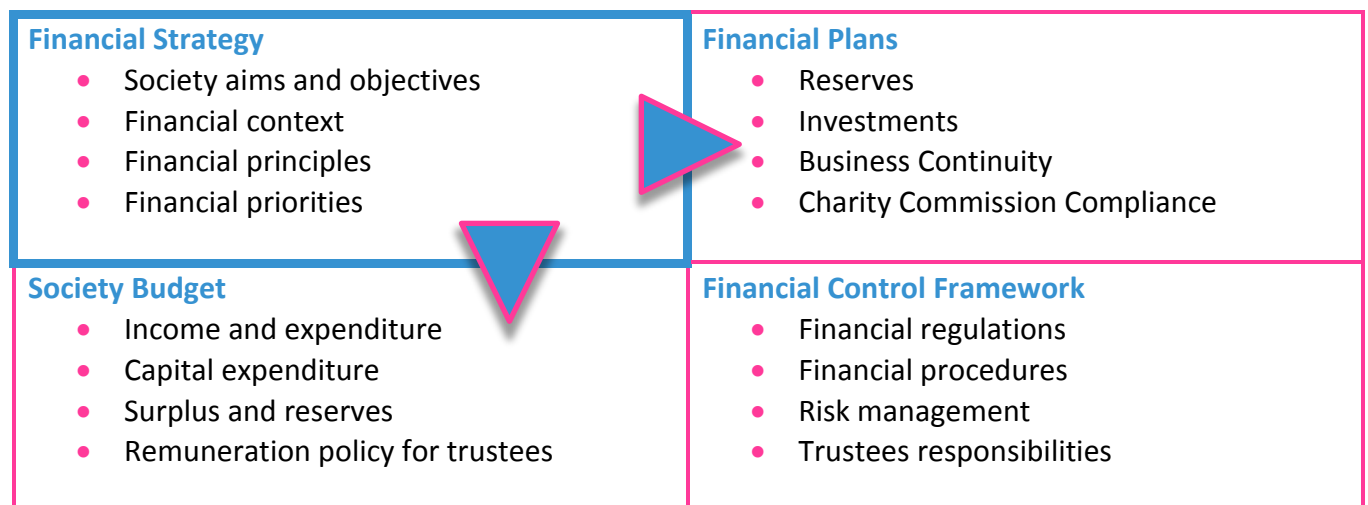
Financial Strategy
- Society aims and objectives
- Financial context
- Financial principles
- Financial priorities

Financial Plans
- Reserves
- Investments
- Business Continuity
- Charity Commission Compliance

Society Budget
- Income and expenditure
- Capital expenditure
- Surplus and reserves
- Remuneration policy for trustees

Financial Control Framework
- Financial regulations
- Financial procedures
- Risk management
- Trustees responsibilities